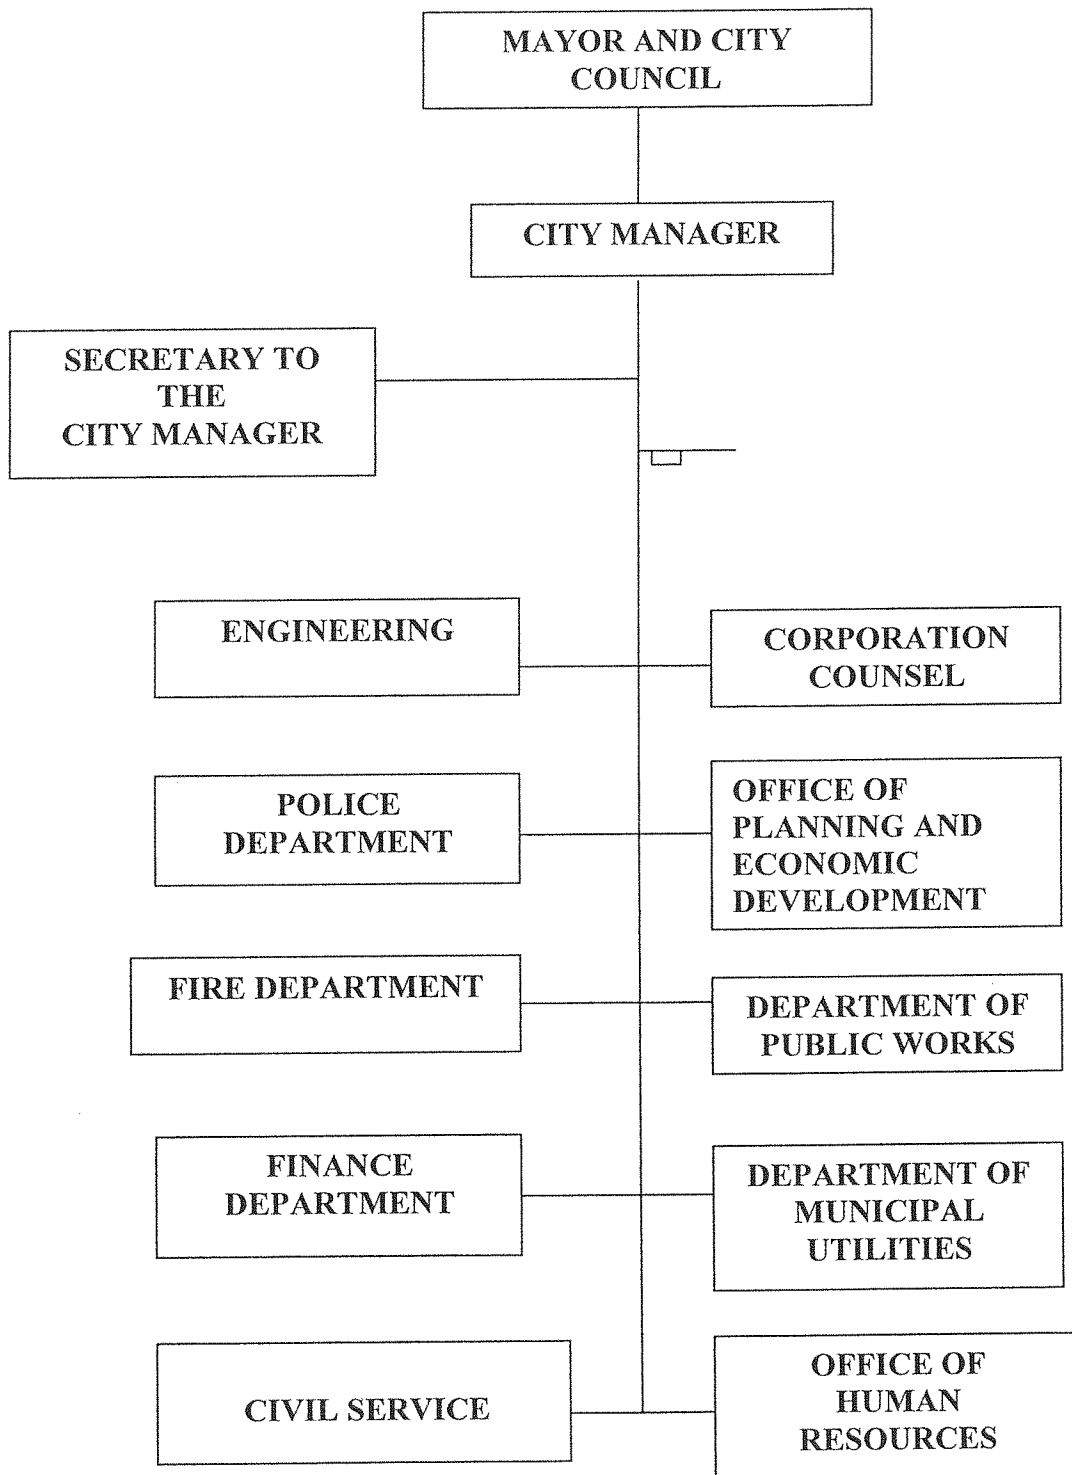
MAYOR AND CITY COUNCIL

CITY MANAGER

SECRETARY TO THE CITY MANAGER

ENGINEERING

CORPORATION COUNSEL

POLICE DEPARTMENT

OFFICE OF PLANNING AND ECONOMIC DEVELOPMENT

FIRE DEPARTMENT

DEPARTMENT OF PUBLIC WORKS

FINANCE DEPARTMENT

DEPARTMENT OF MUNICIPAL UTILITIES

CIVIL SERVICE

OFFICE OF HUMAN RESOURCES